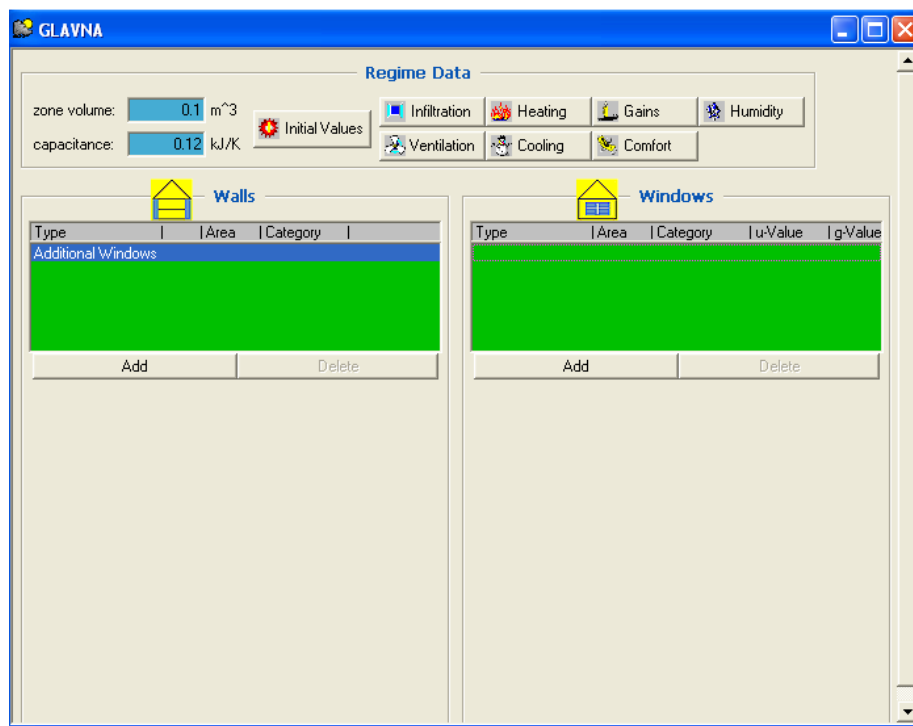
GLAVNA

Regime Data

zone volume: 0.1 m^3

capacitance: 0.12 kJ/K

Initial Values

Infiltration
Heating
Gains
Humidity
Ventilation
Cooling
Comfort

Walls

| Type | Area | Category |
|---|---|---|
| Additional Windows | | |

Add
Delete

Windows

| Type | Area | Category | u-Value | g-Value |
|---|---|---|---|---|

Add
Delete